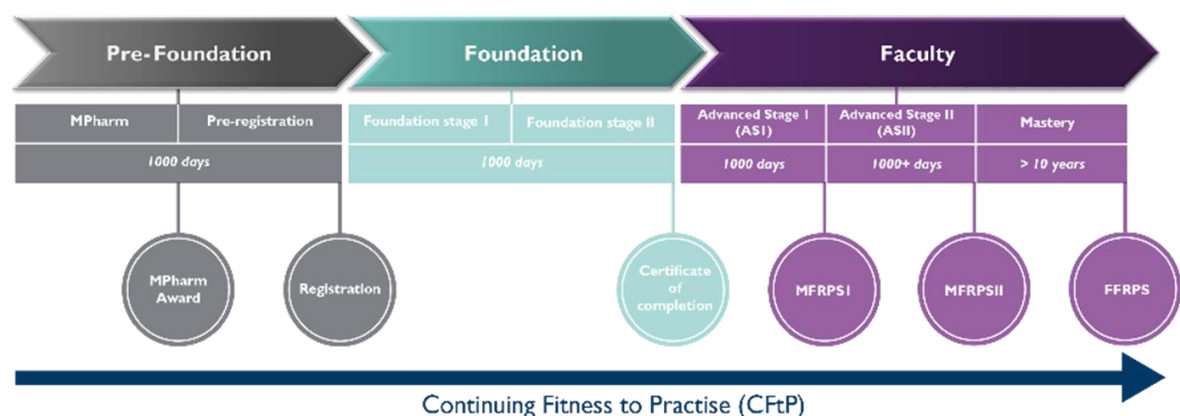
Pre-Foundation

Foundation

Faculty

| MPharm | Pre-registration |
|---|---|
| 1000 days | |

| Foundation stage I | Foundation stage II |
|---|---|
| 1000 days | |

| Advanced Stage I (ASI) | Advanced Stage II (ASII) | Mastery |
|---|---|---|
| 1000 days | 1000+ days | > 10 years |

MPharm Award

Registration

Certificate of completion

MFRPSI

MFRPSII

FFRPS

Continuing Fitness to Practise (CFtP)